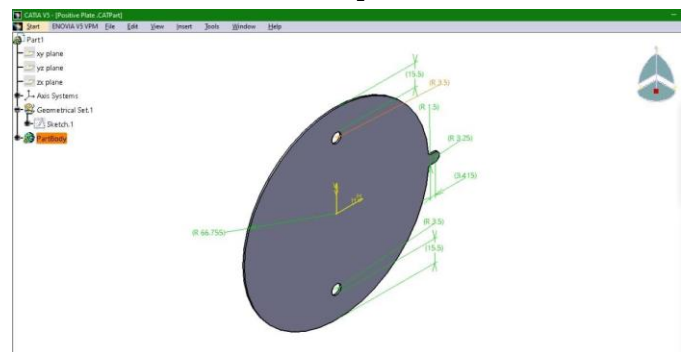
CATIA V5 - [Positive Plate .CATPart]
Start ENOVIA V5 VPM File Edit View Insert Tools Window Help
Part1
xy plane
yz plane
zx plane
Axis Systems
Geometrical Set.1
Sketch.1
PartBody
(15.5)
(R 3.5)
(R 1.5)
(R 3.25)
(3.415)
(R 66.755)
(R 3.5)
(15.5)